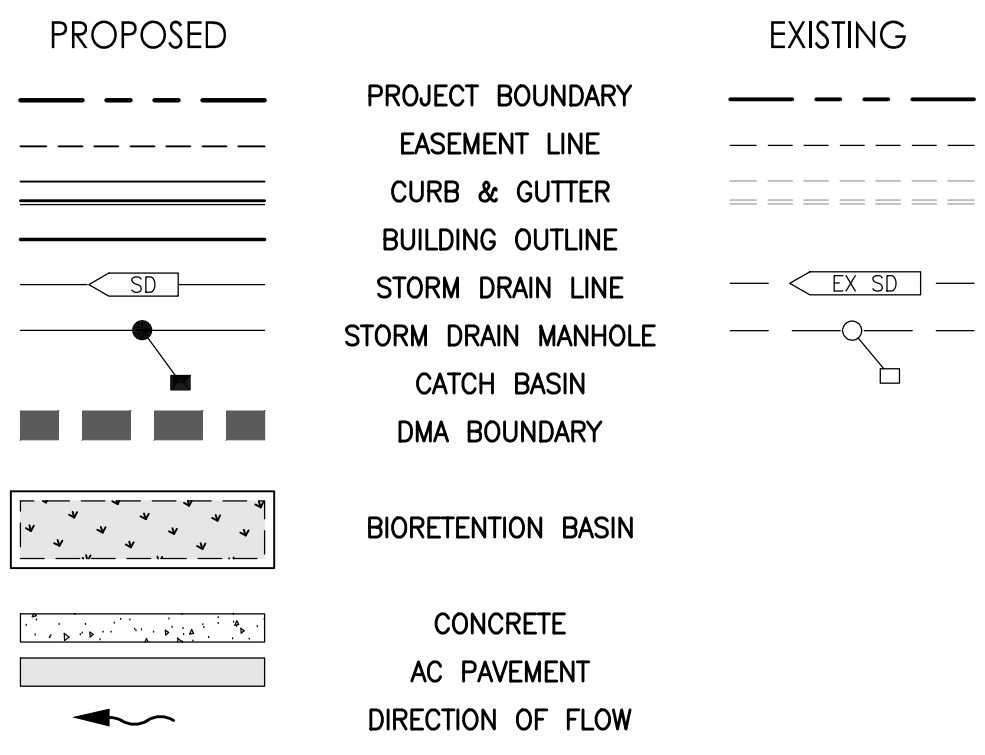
PROPOSED

EXISTING

PROJECT BOUNDARY

EASEMENT LINE

CURB & GUTTER

BUILDING OUTLINE

SD

STORM DRAIN LINE

EX SD

STORM DRAIN MANHOLE

CATCH BASIN

DMA BOUNDARY

BIORETENTION BASIN

CONCRETE

AC PAVEMENT

DIRECTION OF FLOW